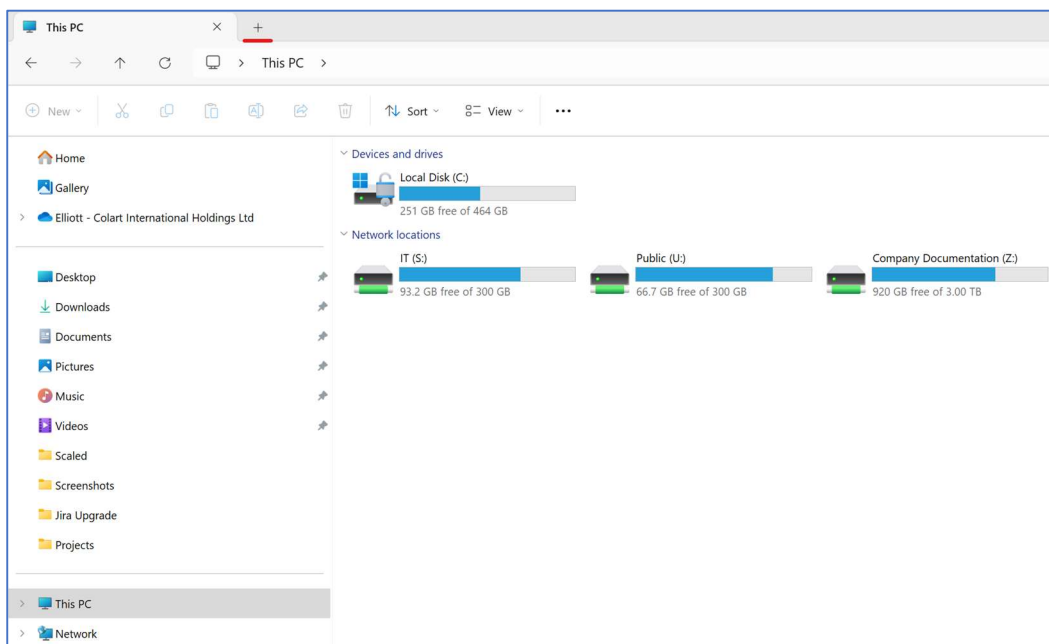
This PC × +

← → ↑ C > This PC >

New Sort View •••

Home
Gallery
Elliott - Colart International Holdings Ltd

Desktop
Downloads
Documents
Pictures
Music
Videos
Scaled
Screenshots
Jira Upgrade
Projects

This PC
Network

Devices and drives

Local Disk (C:)
251 GB free of 464 GB

Network locations

IT (S:)
93.2 GB free of 300 GB

Public (U:)
66.7 GB free of 300 GB

Company Documentation (Z:)
920 GB free of 3.00 TB